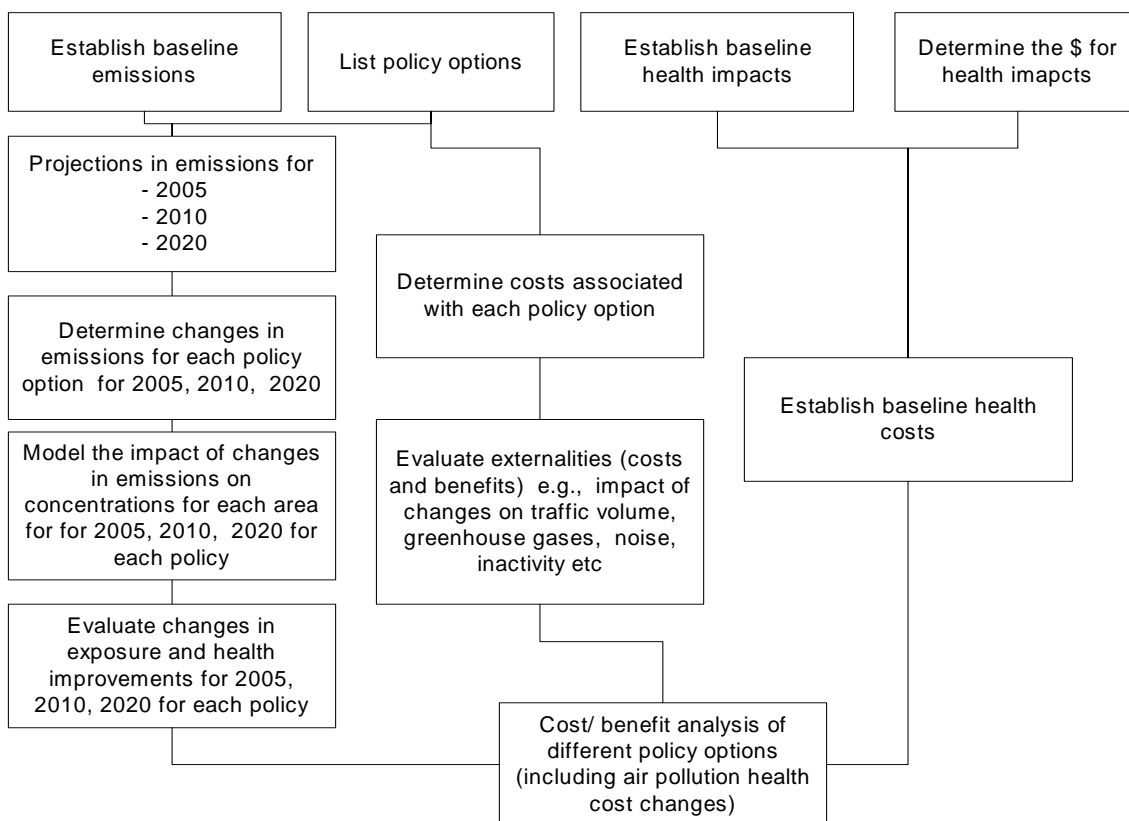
Establish baseline emissions

List policy options

Establish baseline health impacts

Determine the \$ for health imapcts

Projections in emissions for
- 2005
- 2010
- 2020

Determine costs associated with each policy option

Determine changes in emissions for each policy option for 2005, 2010, 2020

Establish baseline health costs

Model the impact of changes in emissions on concentrations for each area for for 2005, 2010, 2020 for each policy

Evaluate externalities (costs and benefits) e.g., impact of changes on traffic volume, greenhouse gases, noise, inactivity etc

Evaluate changes in exposure and health improvements for 2005, 2010, 2020 for each policy

Cost/ benefit analysis of different policy options (including air pollution health cost changes)